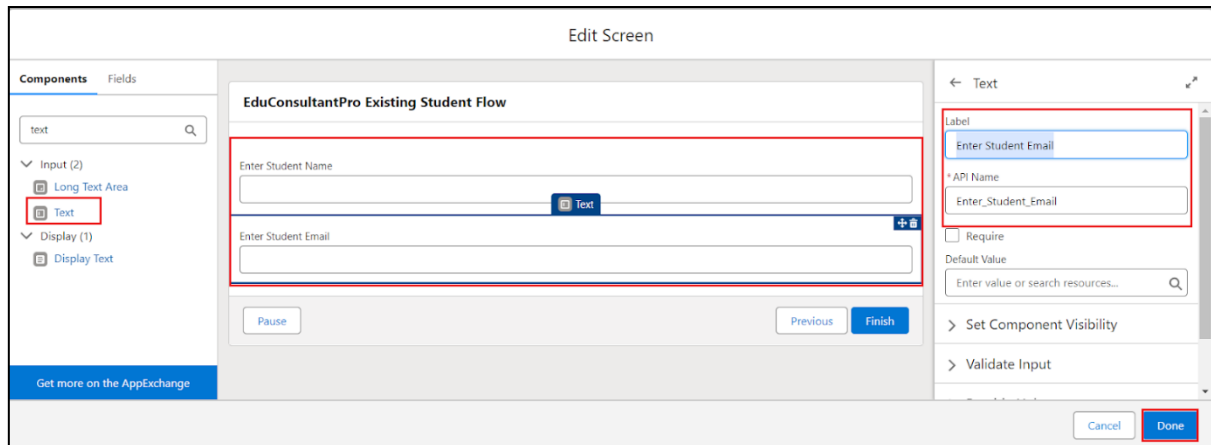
Edit Screen

Components Fields

text

Input (2)
Long Text Area
Text
Display (1)
Display Text

Get more on the AppExchange

EduConsultantPro Existing Student Flow

Enter Student Name

Text

Enter Student Email

Pause

Previous Finish

Text

Label
Enter Student Email

* API Name
Enter_Student_Email

Require

Default Value
Enter value or search resources...

Set Component Visibility

Validate Input

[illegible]

Cancel Done